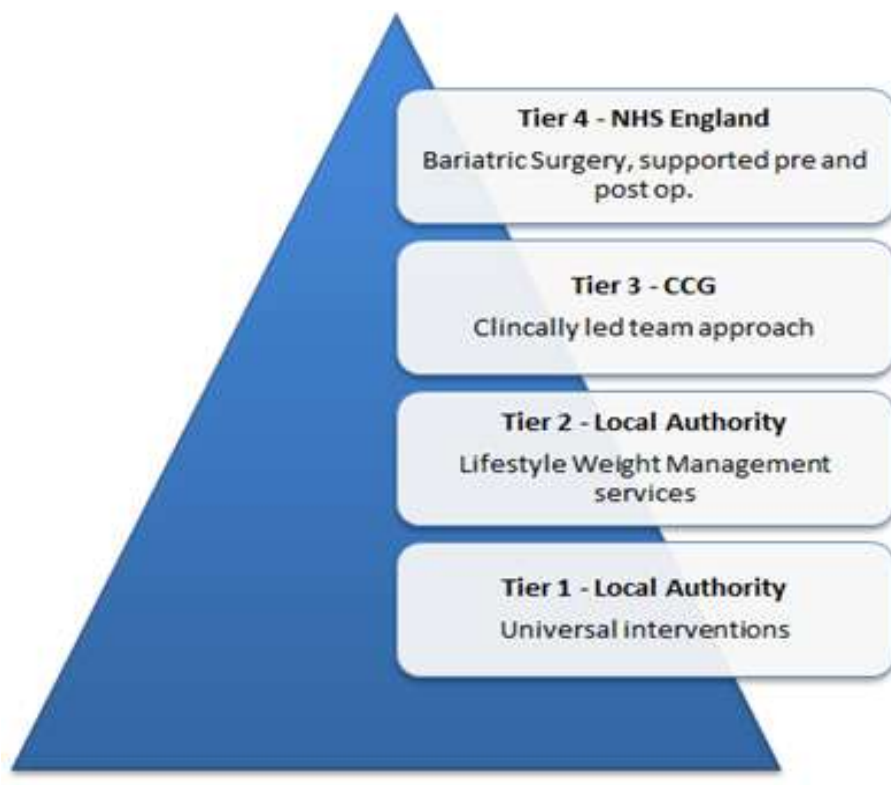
Tier 4 - NHS England
Bariatric Surgery, supported pre and post op.

Tier 3 - CCG
Clincally led team approach

Tier 2 - Local Authority
Lifestyle Weight Management services

Tier 1 - Local Authority
Universal interventions